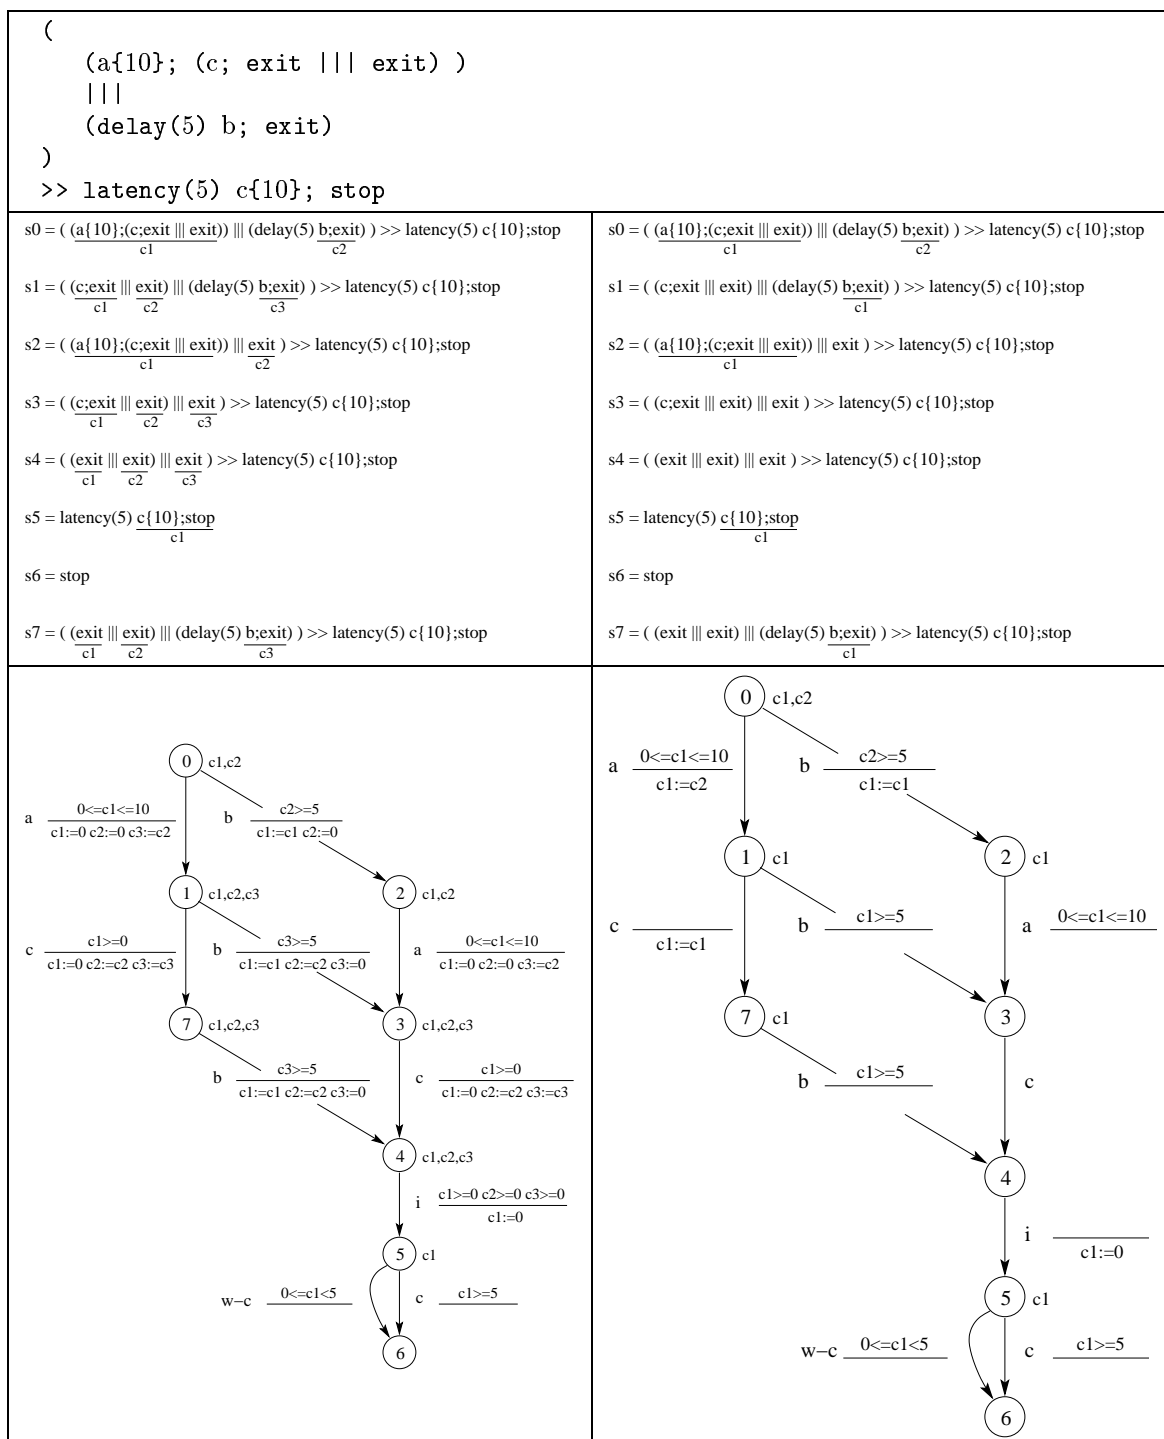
(
(a{10}; (c; exit ||| exit) )
|||
(delay(5) b; exit)
)
>> latency(5) c{10}; stop

s0 = ( (a{10};(c;exit ||| exit)) ||| (delay(5) b;exit) ) >> latency(5) c{10};stop
c1 c2

s1 = ( (c;exit ||| exit) ||| (delay(5) b;exit) ) >> latency(5) c{10};stop
c1 c2 c3

s2 = ( (a{10};(c;exit ||| exit)) ||| exit ) >> latency(5) c{10};stop
c1 c2

s3 = ( (c;exit ||| exit) ||| exit ) >> latency(5) c{10};stop
c1 c2 c3

s4 = ( (exit ||| exit) ||| exit ) >> latency(5) c{10};stop
c1 c2 c3

s5 = latency(5) c{10};stop
c1

s6 = stop

s7 = ( (exit ||| exit) ||| (delay(5) b;exit) ) >> latency(5) c{10};stop
c1 c2 c3

s0 = ( (a{10};(c;exit ||| exit)) ||| (delay(5) b;exit) ) >> latency(5) c{10};stop
c1 c2

s1 = ( (c;exit ||| exit) ||| (delay(5) b;exit) ) >> latency(5) c{10};stop
c1

s2 = ( (a{10};(c;exit ||| exit)) ||| exit ) >> latency(5) c{10};stop
c1

s3 = ( (c;exit ||| exit) ||| exit ) >> latency(5) c{10};stop

s4 = ( (exit ||| exit) ||| exit ) >> latency(5) c{10};stop

s5 = latency(5) c{10};stop
c1

s6 = stop

s7 = ( (exit ||| exit) ||| (delay(5) b;exit) ) >> latency(5) c{10};stop
c1

0 c1,c2
a $\frac{0<=c1<=10}{c1:=0\ c2:=0\ c3:=c2}$
b $\frac{c2>=5}{c1:=c1\ c2:=0}$
1 c1,c2,c3
2 c1,c2
c $\frac{c1>=0}{c1:=0\ c2:=c2\ c3:=c3}$
b $\frac{c3>=5}{c1:=c1\ c2:=c2\ c3:=0}$
a $\frac{0<=c1<=10}{c1:=0\ c2:=0\ c3:=c2}$
7 c1,c2,c3
3 c1,c2,c3
b $\frac{c3>=5}{c1:=c1\ c2:=c2\ c3:=0}$
c $\frac{c1>=0}{c1:=0\ c2:=c2\ c3:=c3}$
4 c1,c2,c3
i $\frac{c1>=0\ c2>=0\ c3>=0}{c1:=0}$
5 c1
w−c 0<=c1<5
c c1>=5
6

0 c1,c2
a $\frac{0<=c1<=10}{c1:=c2}$
b $\frac{c2>=5}{c1:=c1}$
1 c1
2 c1
c c1:=c1
b c1>=5
a 0<=c1<=10
7 c1
3
b c1>=5
c
4
i c1:=0
5 c1
w−c 0<=c1<5
c c1>=5
6